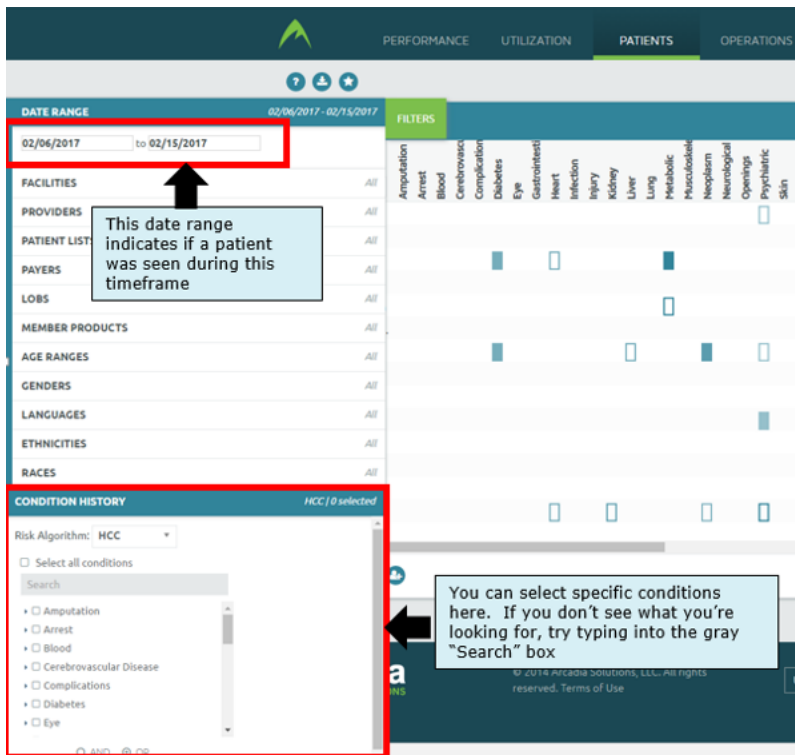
PERFORMANCE UTILIZATION PATIENTS OPERATIONS

DATE RANGE 02/06/2017 - 02/15/2017

02/06/2017 to 02/15/2017

FILTERS

Amputation Arrest Blood Cerebrovascu Complication Diabetes Eye Gastrointesti Heart Infection Injury Kidney Liver Lung Metabolic Musculoskel Neoplasm Neurological Openings Psychiatric Skin

FACILITIES All
PROVIDERS All
PATIENT LISTS All
PAYERS All
LOBS All
MEMBER PRODUCTS All
AGE RANGES All
GENDERS All
LANGUAGES All
ETHNICITIES All
RACES All

This date range indicates if a patient was seen during this timeframe

CONDITION HISTORY HCC | 0 selected

Risk Algorithm: HCC

Select all conditions

Search

Amputation
Arrest
Blood
Cerebrovascular Disease
Complications
Diabetes
Eye

AND OR

You can select specific conditions here. If you don't see what you're looking for, try typing into the gray "Search" box

© 2014 Arcadia Solutions, LLC. All rights reserved. Terms of Use